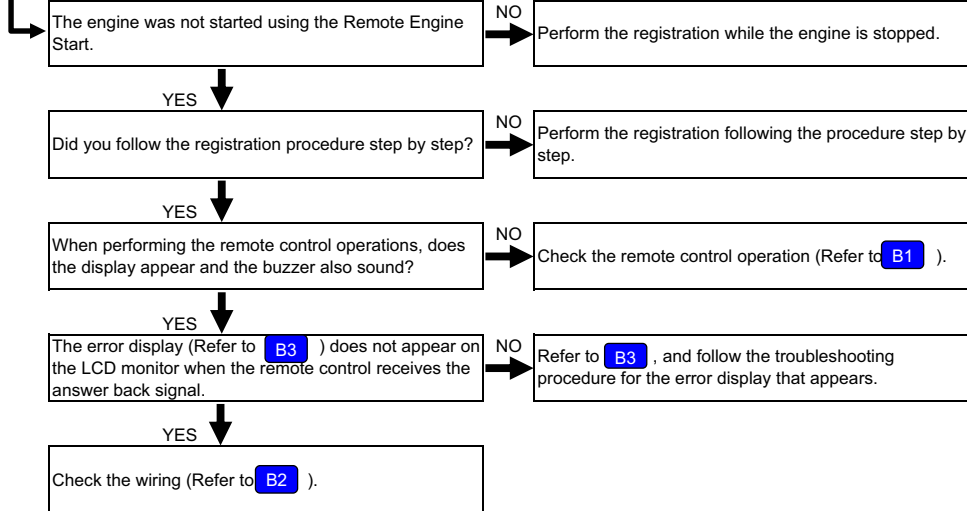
The engine was not started using the Remote Engine Start.

NO

Perform the registration while the engine is stopped.

YES

Did you follow the registration procedure step by step?

NO

Perform the registration following the procedure step by step.

YES

When performing the remote control operations, does the display appear and the buzzer also sound?

NO

Check the remote control operation (Refer to B1 ).

YES

The error display (Refer to B3 ) does not appear on the LCD monitor when the remote control receives the answer back signal.

NO

Refer to B3 , and follow the troubleshooting procedure for the error display that appears.

YES

Check the wiring (Refer to B2 ).